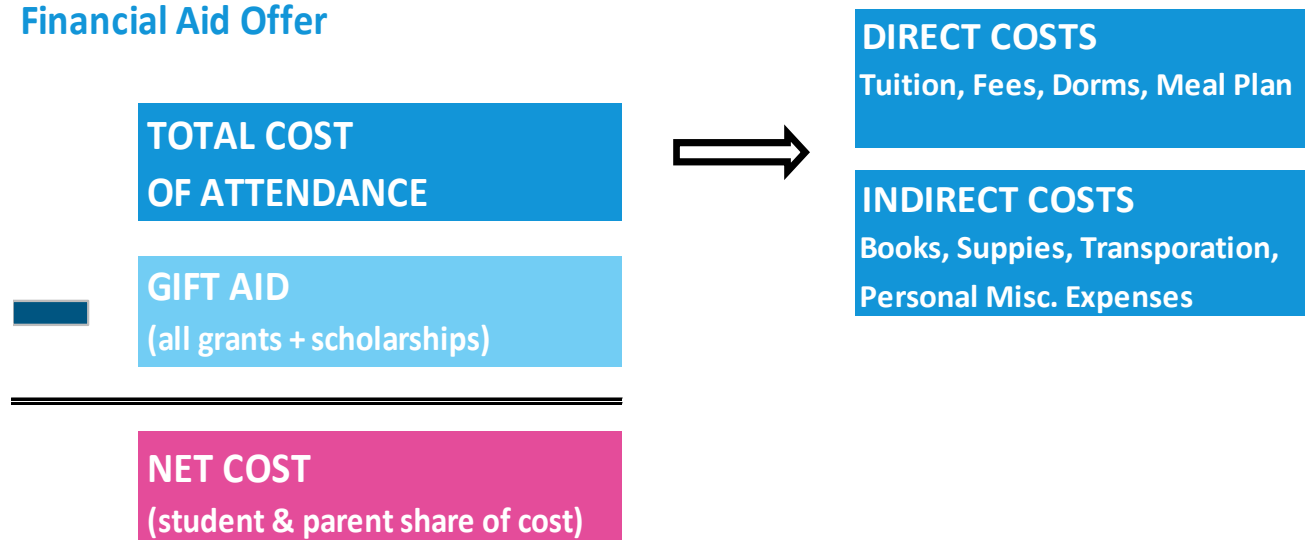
Financial Aid Offer

TOTAL COST
OF ATTENDANCE

GIFT AID
(all grants + scholarships)

NET COST
(student & parent share of cost)

DIRECT COSTS
Tuition, Fees, Dorms, Meal Plan

INDIRECT COSTS
Books, Suppies, Transporation, Personal Misc. Expenses